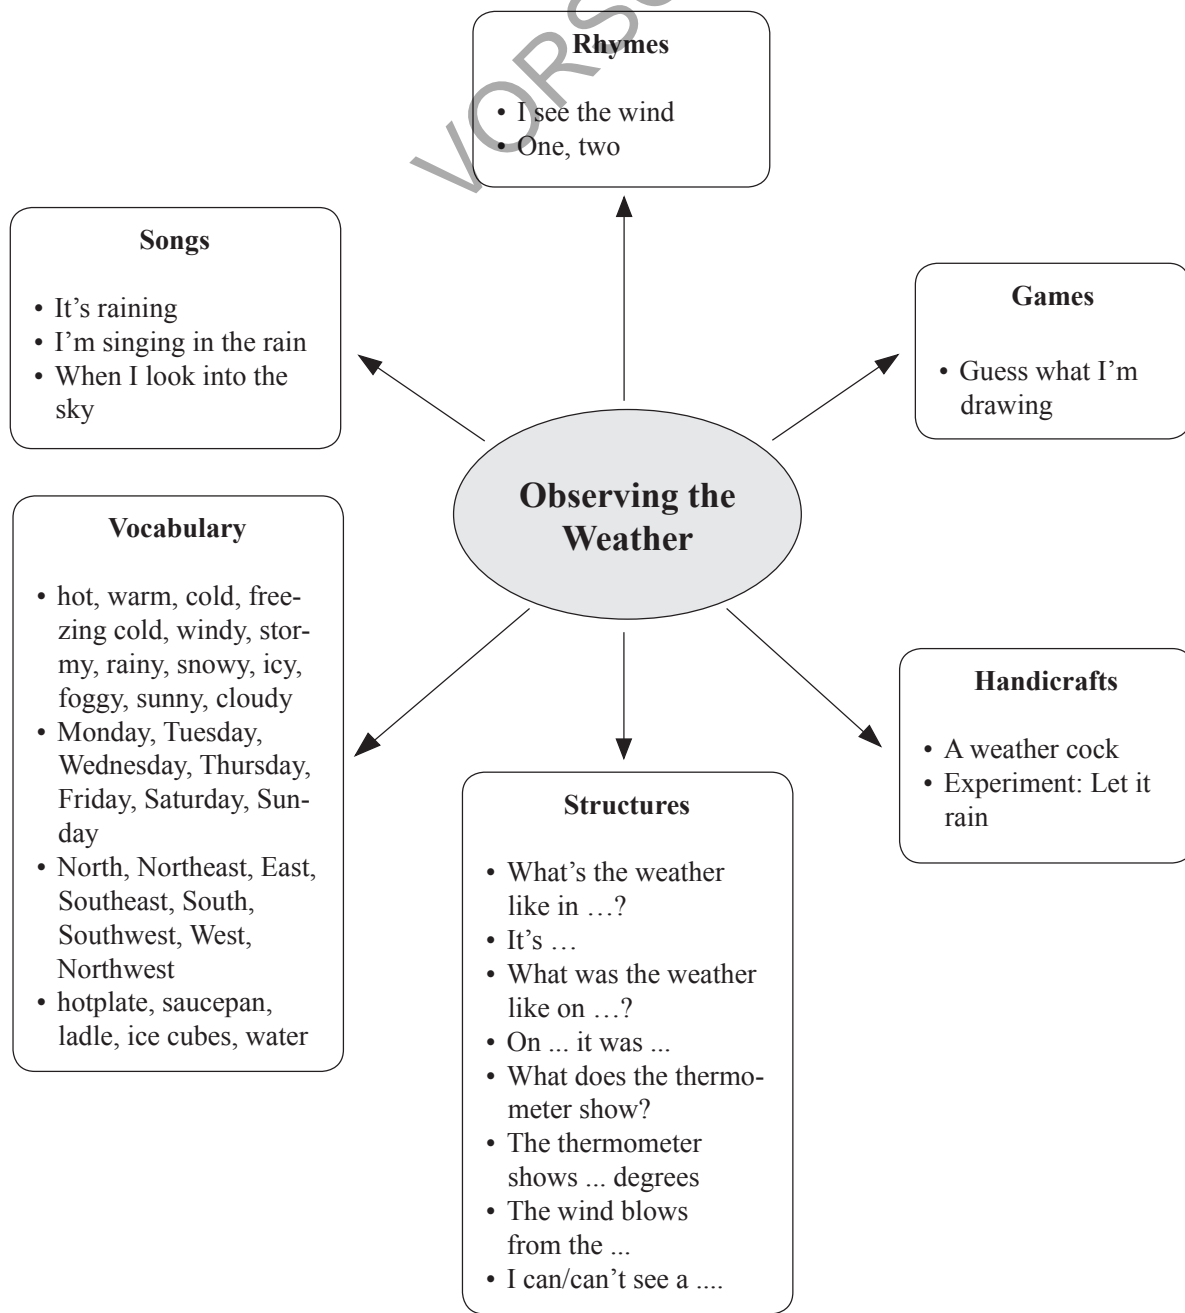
Rhymes

• I see the wind
• One, two

Songs

• It's raining
• I'm singing in the rain
• When I look into the sky

Games

• Guess what I'm drawing

Observing the Weather

Vocabulary

• hot, warm, cold, freezing cold, windy, stormy, rainy, snowy, icy, foggy, sunny, cloudy
• Monday, Tuesday, Wednesday, Thursday, Friday, Saturday, Sunday
• North, Northeast, East, Southeast, South, Southwest, West, Northwest
• hotplate, saucepan, ladle, ice cubes, water

Structures

• What's the weather like in …?
• It's …
• What was the weather like on …?
• On ... it was ...
• What does the thermometer show?
• The thermometer shows ... degrees
• The wind blows from the ...
• I can/can't see a ....

Handicrafts

• A weather cock
• Experiment: Let it rain

VORSCH